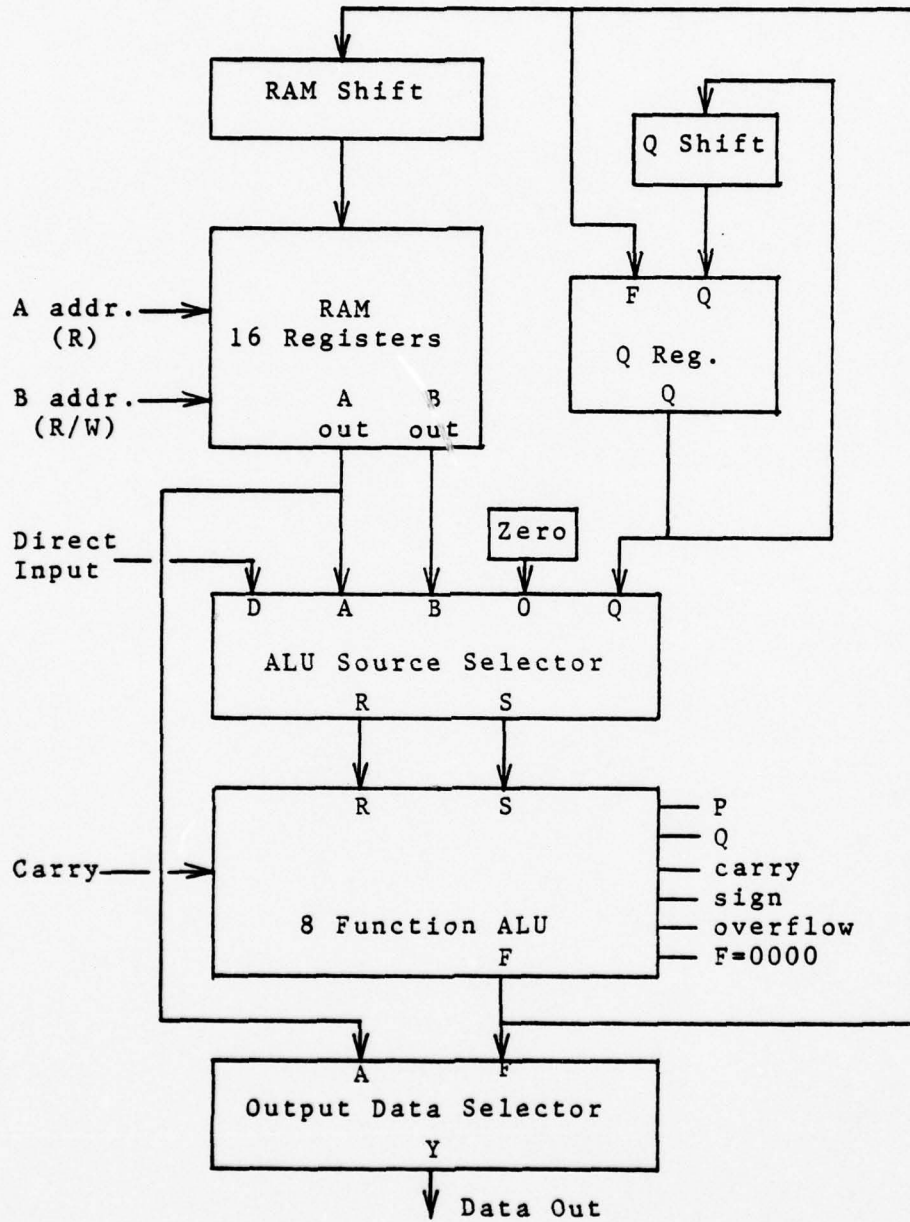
RAM Shift

Q Shift

A addr.
(R)

B addr.
(R/W)

RAM
16 Registers

A out

B out

F Q

Q Reg.

Q

Direct Input

Zero

D A B 0 Q

ALU Source Selector

R S

R S

Carry

8 Function ALU

F

P
Q
carry
sign
overflow
F=0000

A F

Output Data Selector

Y

Data Out